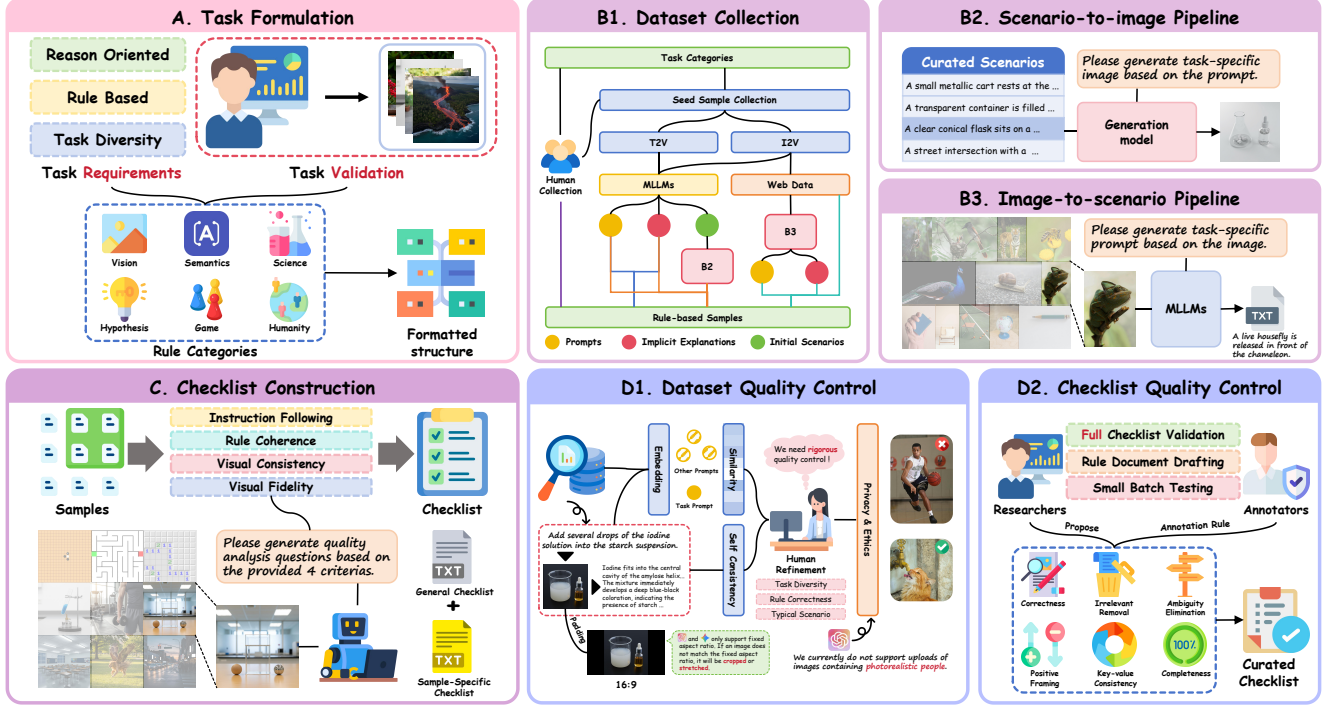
A. Task Formulation

Reason Oriented

Rule Based

Task Diversity

Task Requirements

Task Validation

Vision

Semantics

Science

Hypothesis

Game

Humanity

Rule Categories

Formatted structure

B1. Dataset Collection

Task Categories

Seed Sample Collection

Human Collection

T2V

I2V

MLLMs

Web Data

B2

B3

Rule-based Samples

Prompts

Implicit Explanations

Initial Scenarios

B2. Scenario-to-image Pipeline

Curated Scenarios

A small metallic cart rests at the ...

A transparent container is filled ...

A clear conical flask sits on a ...

A street intersection with a ...

Please generate task-specific image based on the prompt.

Generation model

B3. Image-to-scenario Pipeline

Please generate task-specific prompt based on the image.

MLLMs

TXT

A live housefly is released in front of the chameleon.

C. Checklist Construction

Instruction Following

Rule Coherence

Visual Consistency

Visual Fidelity

Samples

Checklist

Please generate quality analysis questions based on the provided 4 criterias.

TXT

General Checklist

+

TXT

Sample-Specific Checklist

D1. Dataset Quality Control

Embedding

Other Prompts

Task Prompt

Similarity

Self Consistency

We need rigorous quality control !

Human Refinement

Task Diversity

Rule Correctness

Typical Scenario

Privacy & Ethics

Add several drops of the iodine solution into the starch suspension.

Iodine fits into the central cavity of the amylose helix... The mixture immediately develops a deep blue-black coloration, indicating the presence of starch ...

Padding

16:9

and only support fixed aspect ratio. If an image does not match the fixed aspect ratio, it will be cropped or stretched.

We currently do not support uploads of images containing photorealistic people.

D2. Checklist Quality Control

Full Checklist Validation

Rule Document Drafting

Small Batch Testing

Researchers

Annotators

Propose

Annotation Rule

Correctness

Irrelevant Removal

Ambiguity Elimination

Positive Framing

Key-value Consistency

100%

Completeness

Curated Checklist